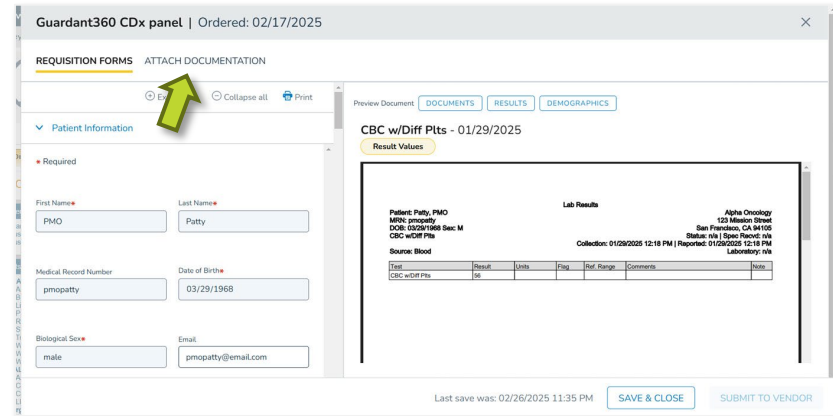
Guardant360 CDx panel | Ordered: 02/17/2025

×

REQUISITION FORMS ATTACH DOCUMENTATION

⊕ Ex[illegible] ⊖ Collapse all Print

Patient Information

* Required

First Name*
PMO

Last Name*
Patty

Medical Record Number
pmopatty

Date of Birth*
03/29/1968

Biological Sex*
male

Email
pmopatty@email.com

Preview Document DOCUMENTS RESULTS DEMOGRAPHICS

CBC w/Diff Plts - 01/29/2025

Result Values

Lab Results

Patient: Patty, PMO
MRN: pmopatty
DOB: 03/29/1968 Sex: M
CBC w/Diff Plts

Alpha Oncology
123 Mission Street
San Francisco, CA 94105
Status: n/a | Spec Recvd: n/a
Collection: 01/29/2025 12:18 PM | Reported: 01/29/2025 12:18 PM
Laboratory: n/a

Source: Blood

| Test | Result | Units | Flag | Ref. Range | Comments | Note |
|---|---|---|---|---|---|---|
| CBC w/Diff Plts | 56 | | | | | |

Last save was: 02/26/2025 11:35 PM SAVE & CLOSE SUBMIT TO VENDOR